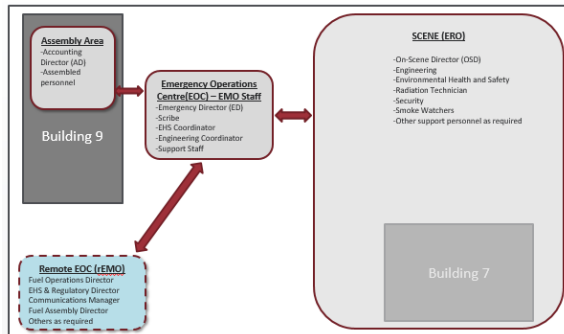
Assembly Area
-Accounting Director (AD)
-Assembled personnel

Building 9

Emergency Operations Centre(EOC) – EMO Staff
-Emergency Director (ED)
-Scribe
-EHS Coordinator
-Engineering Coordinator
-Support Staff

SCENE (ERO)
-On-Scene Director (OSD)
-Engineering
-Environmental Health and Safety
-Radiation Technician
-Security
-Smoke Watchers
-Other support personnel as required

Building 7

Remote EOC (rEMO)
Fuel Operations Director
EHS & Regulatory Director
Communications Manager
Fuel Assembly Director
Others as required